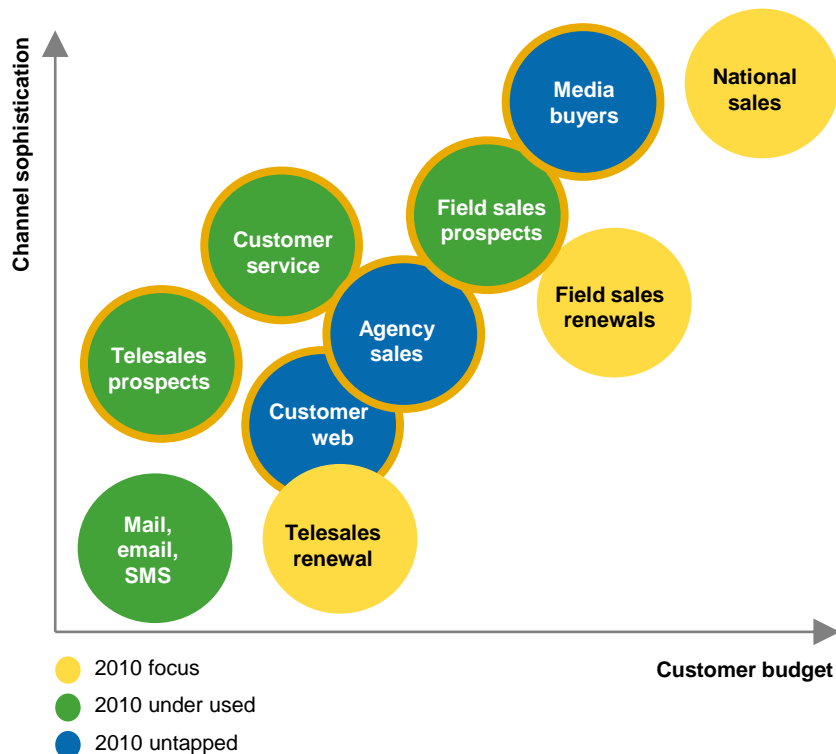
Channel sophistication

Media buyers

National sales

Field sales prospects

Customer service

Field sales renewals

Agency sales

Telesales prospects

Customer web

Mail, email, SMS

Telesales renewal

Customer budget

2010 focus

2010 under used

2010 untapped